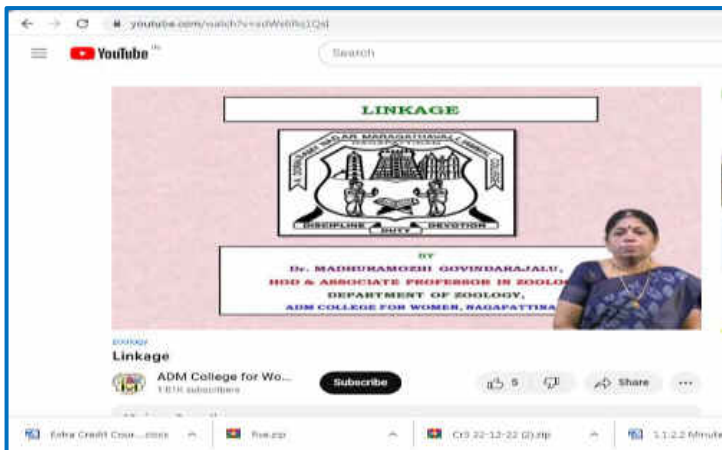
youtube.com/watch?v=adWeWo1Qd

YouTube IN

Search

LINKAGE

DISCIPLINE DUTY DEVOTION

BY
Dr. MADHURAMOZHI GOVINDARAJALU,
HOD & ASSOCIATE PROFESSOR IN ZOOLO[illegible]
DEPARTMENT OF ZOOLOGY,
ADM COLLEGE FOR WOMEN, NAGAPATTINA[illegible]

zoology
Linkage

ADM College for Wo...
1.61K subscribers

Subscribe

5

Share

...

Extra Credit Cour....docx

five.zip

Cr3 22-12-22 (2).zip

1.1.2.2 Minute